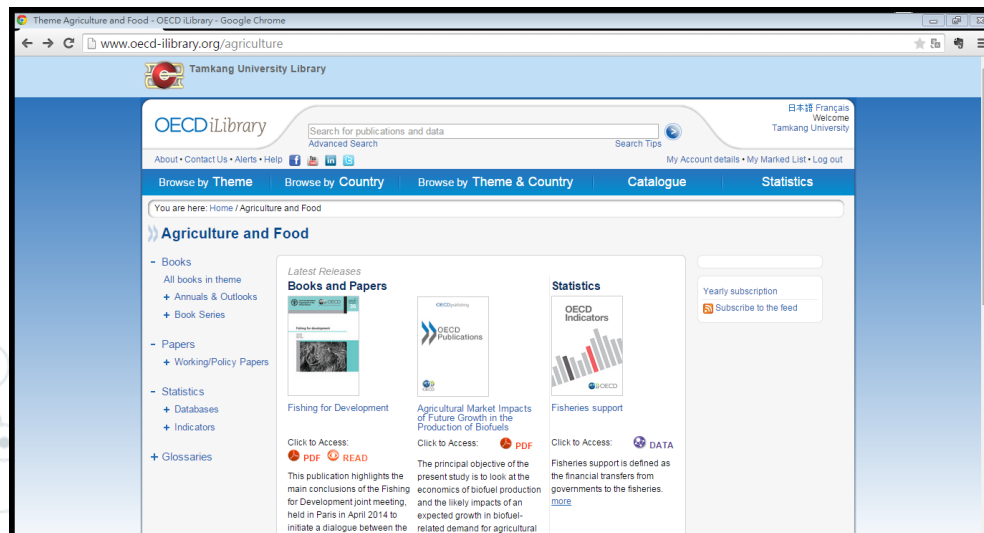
Theme Agriculture and Food - OECD iLibrary - Google Chrome

www.oecd-ilibrary.org/agriculture

Tamkang University Library

OECD iLibrary

Search for publications and data

Advanced Search

Search Tips

日本語 Français
Welcome
Tamkang University

About • Contact Us • Alerts • Help

My Account details • My Marked List • Log out

Browse by Theme | Browse by Country | Browse by Theme & Country | Catalogue | Statistics

You are here: Home / Agriculture and Food

Agriculture and Food

- Books
All books in theme
+ Annuals & Outlooks
+ Book Series

- Papers
+ Working/Policy Papers

- Statistics
+ Databases
+ Indicators

+ Glossaries

Latest Releases

Books and Papers

Fishing for development

OECD publishing

OECD Publications

Fishing for Development

Click to Access:
PDF READ

This publication highlights the main conclusions of the Fishing for Development joint meeting, held in Paris in April 2014 to initiate a dialogue between the

Agricultural Market Impacts of Future Growth in the Production of Biofuels

Click to Access:
PDF

The principal objective of the present study is to look at the economics of biofuel production and the likely impacts of an expected growth in biofuel-related demand for agricultural

Statistics

OECD Indicators

OECD

Fisheries support

Click to Access:
DATA

Fisheries support is defined as the financial transfers from governments to the fisheries.
more

Yearly subscription
Subscribe to the feed